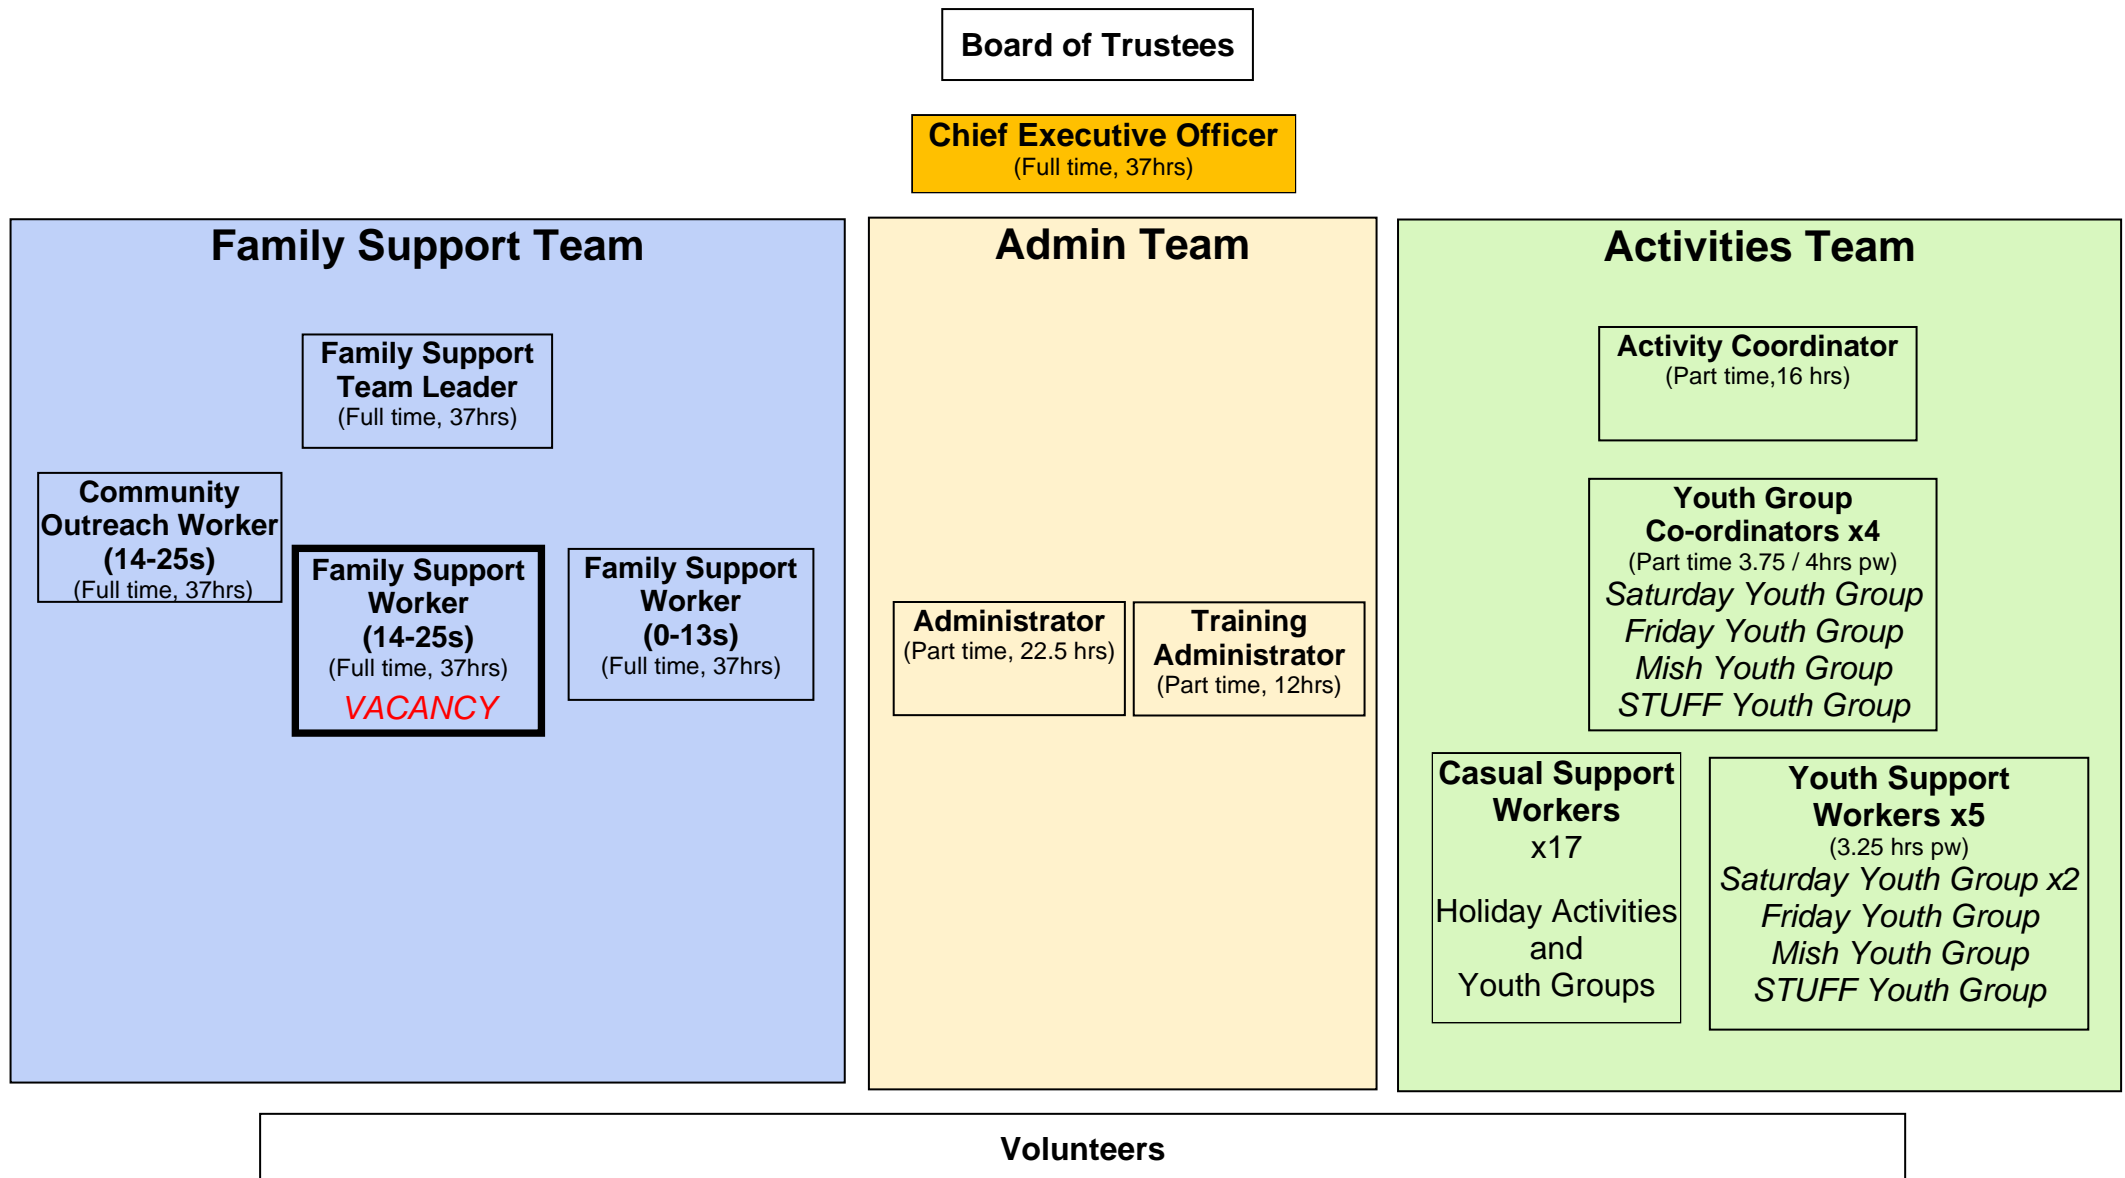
Board of Trustees

Chief Executive Officer
(Full time, 37hrs)

Family Support Team

Family Support Team Leader
(Full time, 37hrs)

Community Outreach Worker (14-25s)
(Full time, 37hrs)

Family Support Worker (14-25s)
(Full time, 37hrs)
VACANCY

Family Support Worker (0-13s)
(Full time, 37hrs)

Admin Team

Administrator
(Part time, 22.5 hrs)

Training Administrator
(Part time, 12hrs)

Activities Team

Activity Coordinator
(Part time,16 hrs)

Youth Group Co-ordinators x4
(Part time 3.75 / 4hrs pw)
Saturday Youth Group
Friday Youth Group
Mish Youth Group
STUFF Youth Group

Casual Support Workers
x17

Holiday Activities
and
Youth Groups

Youth Support Workers x5
(3.25 hrs pw)
Saturday Youth Group x2
Friday Youth Group
Mish Youth Group
STUFF Youth Group

Volunteers